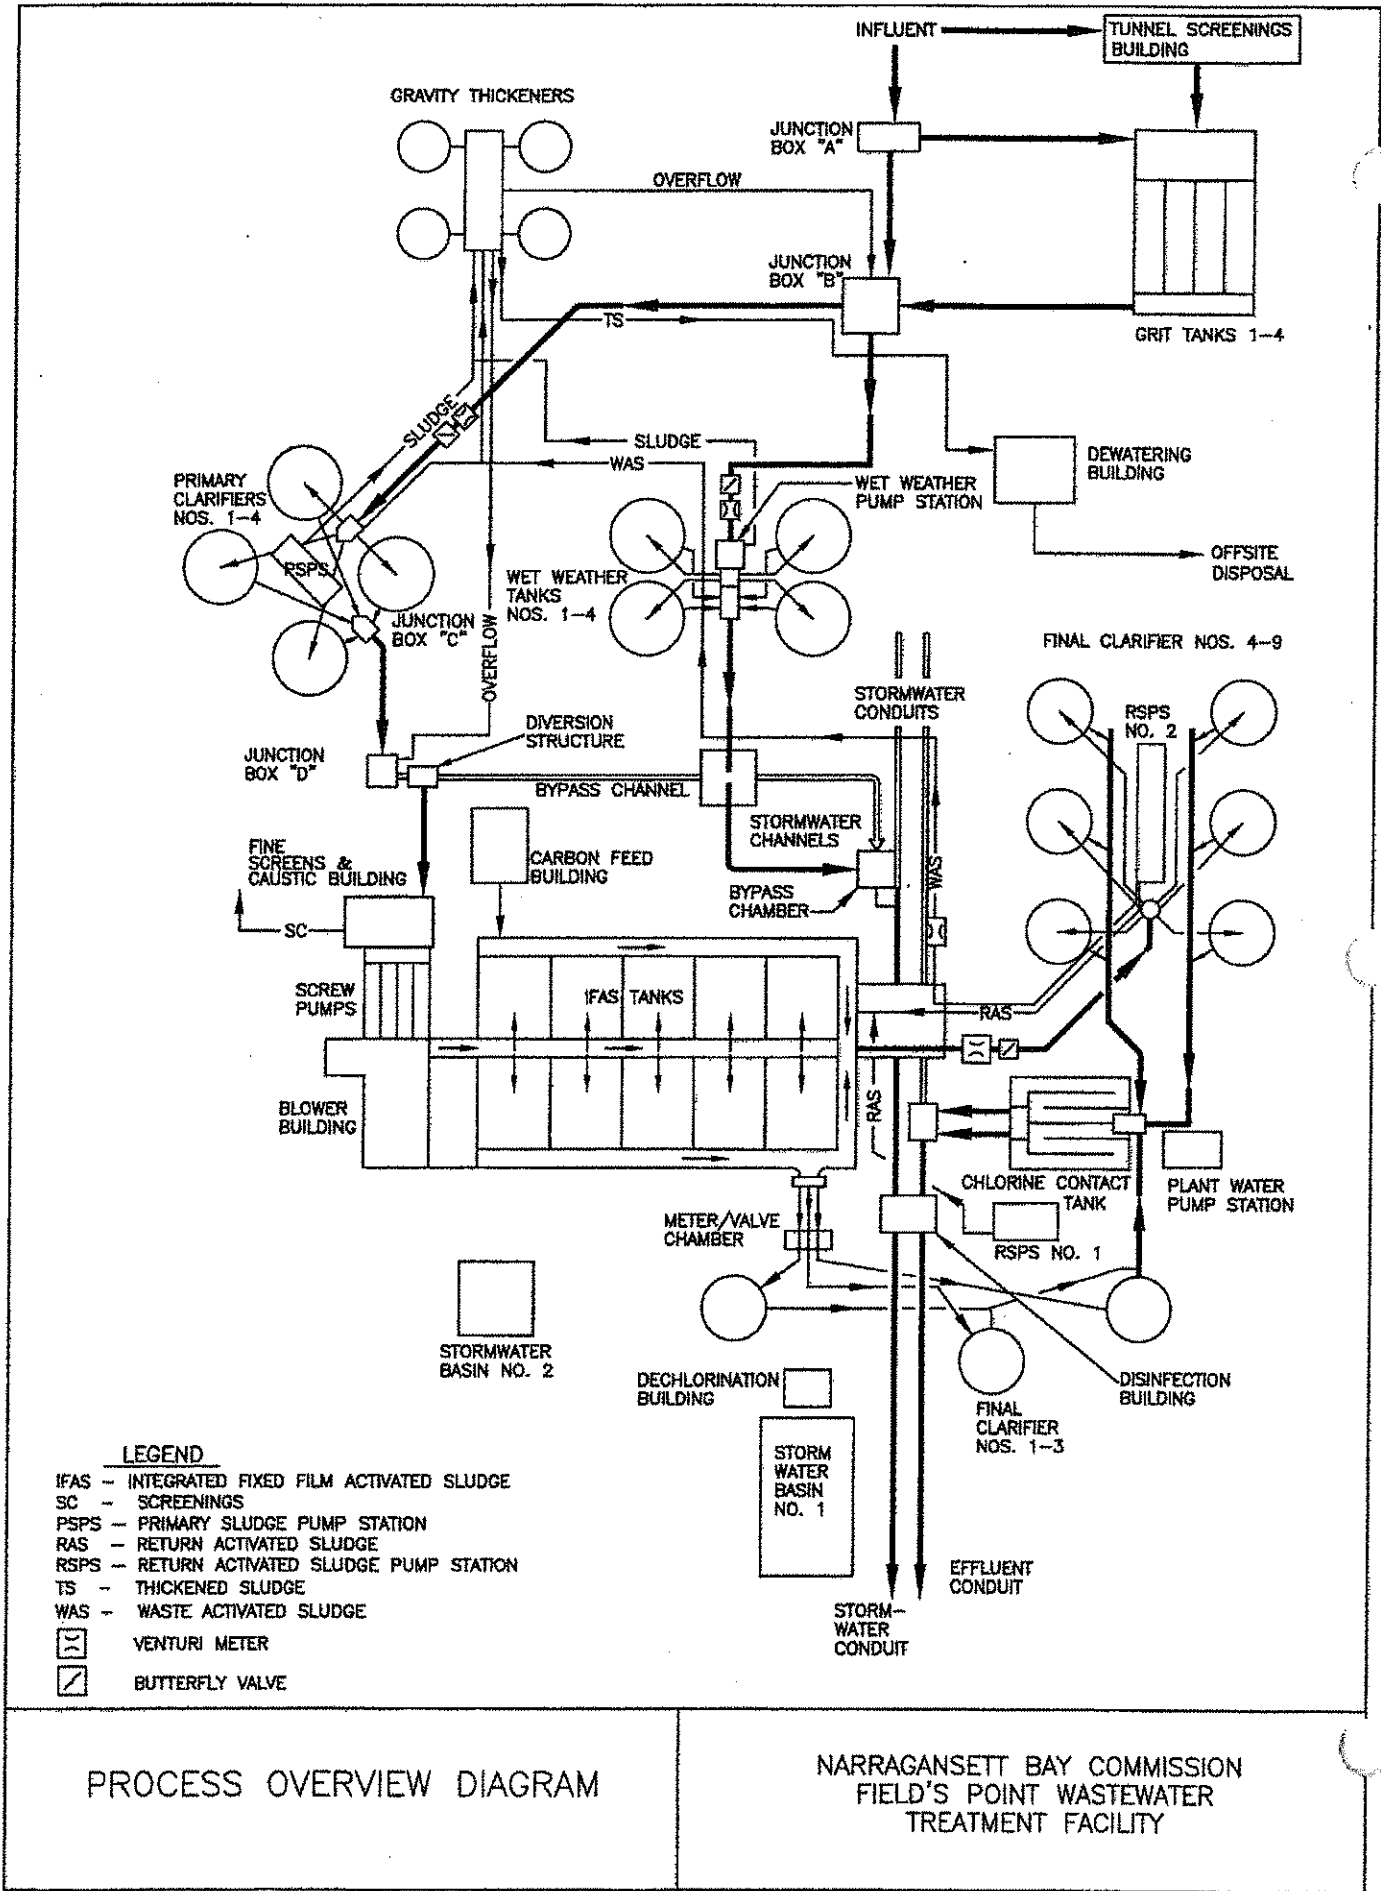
INFLUENT

TUNNEL SCREENINGS BUILDING

GRAVITY THICKENERS

JUNCTION BOX "A"

OVERFLOW

JUNCTION BOX "B"

TS

GRIT TANKS 1–4

SLUDGE

SLUDGE

WAS

DEWATERING BUILDING

PRIMARY CLARIFIERS NOS. 1–4

PSPS

WET WEATHER PUMP STATION

OFFSITE DISPOSAL

WET WEATHER TANKS NOS. 1–4

JUNCTION BOX "C"

OVERFLOW

FINAL CLARIFIER NOS. 4–9

STORMWATER CONDUITS

RSPS NO. 2

DIVERSION STRUCTURE

JUNCTION BOX "D"

BYPASS CHANNEL

STORMWATER CHANNELS

WAS

FINE SCREENS & CAUSTIC BUILDING

CARBON FEED BUILDING

BYPASS CHAMBER

SC

SCREW PUMPS

IFAS TANKS

RAS

BLOWER BUILDING

RAS

CHLORINE CONTACT TANK

PLANT WATER PUMP STATION

METER/VALVE CHAMBER

RSPS NO. 1

STORMWATER BASIN NO. 2

DECHLORINATION BUILDING

DISINFECTION BUILDING

FINAL CLARIFIER NOS. 1–3

STORM WATER BASIN NO. 1

LEGEND
IFAS – INTEGRATED FIXED FILM ACTIVATED SLUDGE
SC – SCREENINGS
PSPS – PRIMARY SLUDGE PUMP STATION
RAS – RETURN ACTIVATED SLUDGE
RSPS – RETURN ACTIVATED SLUDGE PUMP STATION
TS – THICKENED SLUDGE
WAS – WASTE ACTIVATED SLUDGE
VENTURI METER
BUTTERFLY VALVE

EFFLUENT CONDUIT

STORM-WATER CONDUIT

PROCESS OVERVIEW DIAGRAM

NARRAGANSETT BAY COMMISSION
FIELD'S POINT WASTEWATER
TREATMENT FACILITY